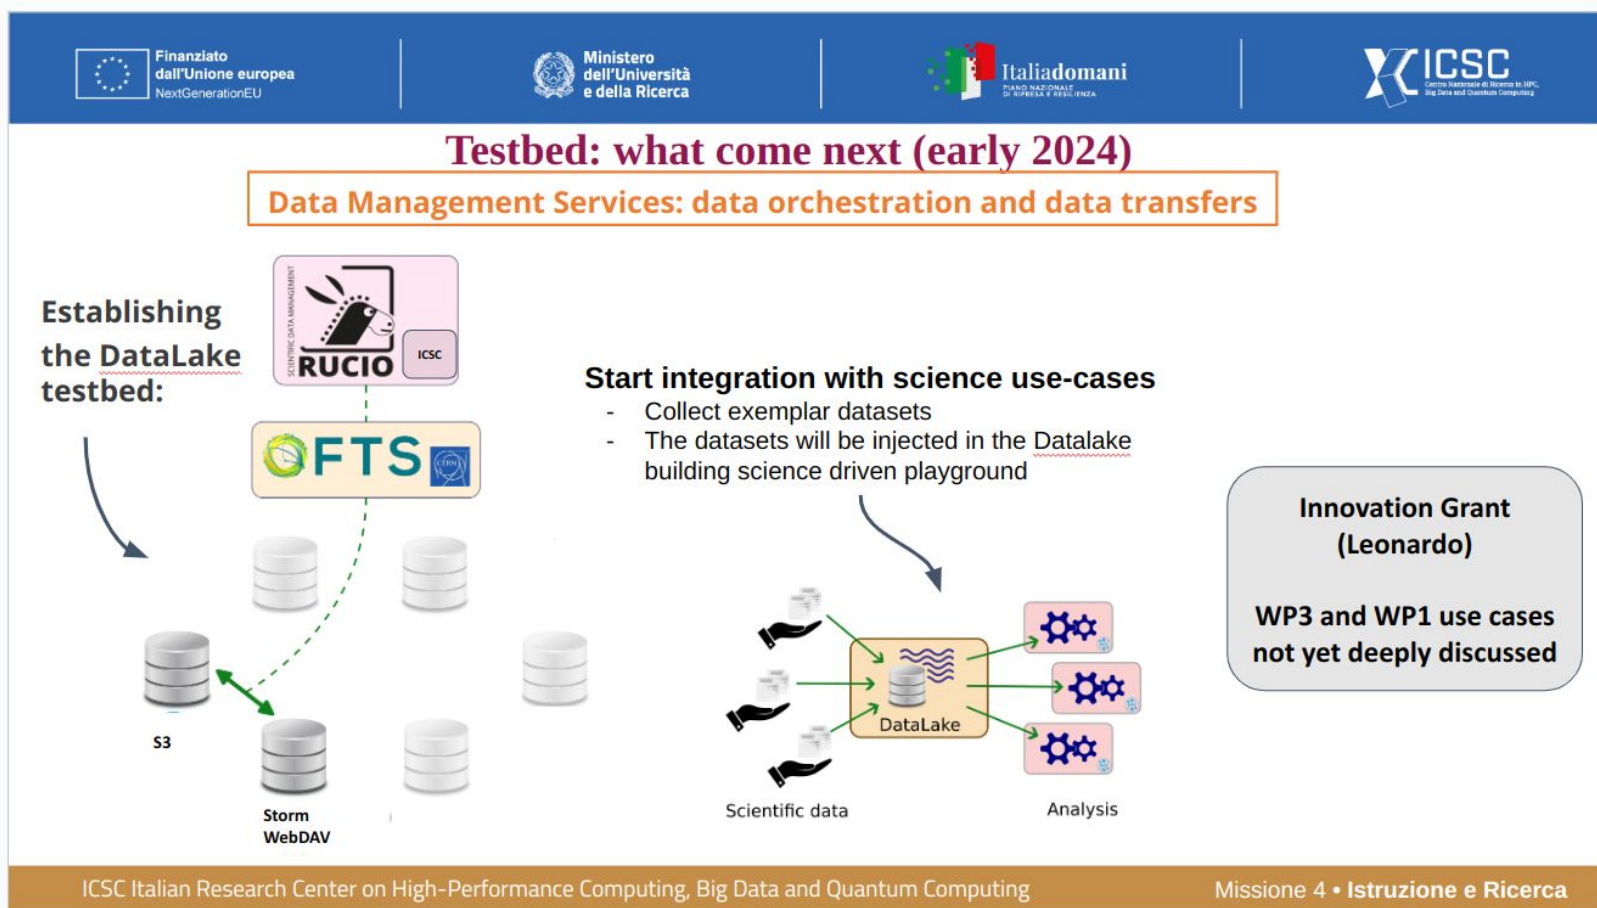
Finanziato dall'Unione europea NextGenerationEU

Ministero dell'Università e della Ricerca

Italiadomani PIANO NAZIONALE DI RIPRESA E RESILIENZA

ICSC Centro Nazionale di Ricerca in HPC, Big Data and Quantum Computing

Testbed: what come next (early 2024)

Data Management Services: data orchestration and data transfers

Establishing the DataLake testbed:

SCIENTIFIC DATA MANAGEMENT RUCIO ICSC

FTS

S3

Storm WebDAV

Start integration with science use-cases
- Collect exemplar datasets
- The datasets will be injected in the Datalake building science driven playground

DataLake

Scientific data

Analysis

Innovation Grant (Leonardo)

WP3 and WP1 use cases not yet deeply discussed

ICSC Italian Research Center on High-Performance Computing, Big Data and Quantum Computing

Missione 4 • Istruzione e Ricerca